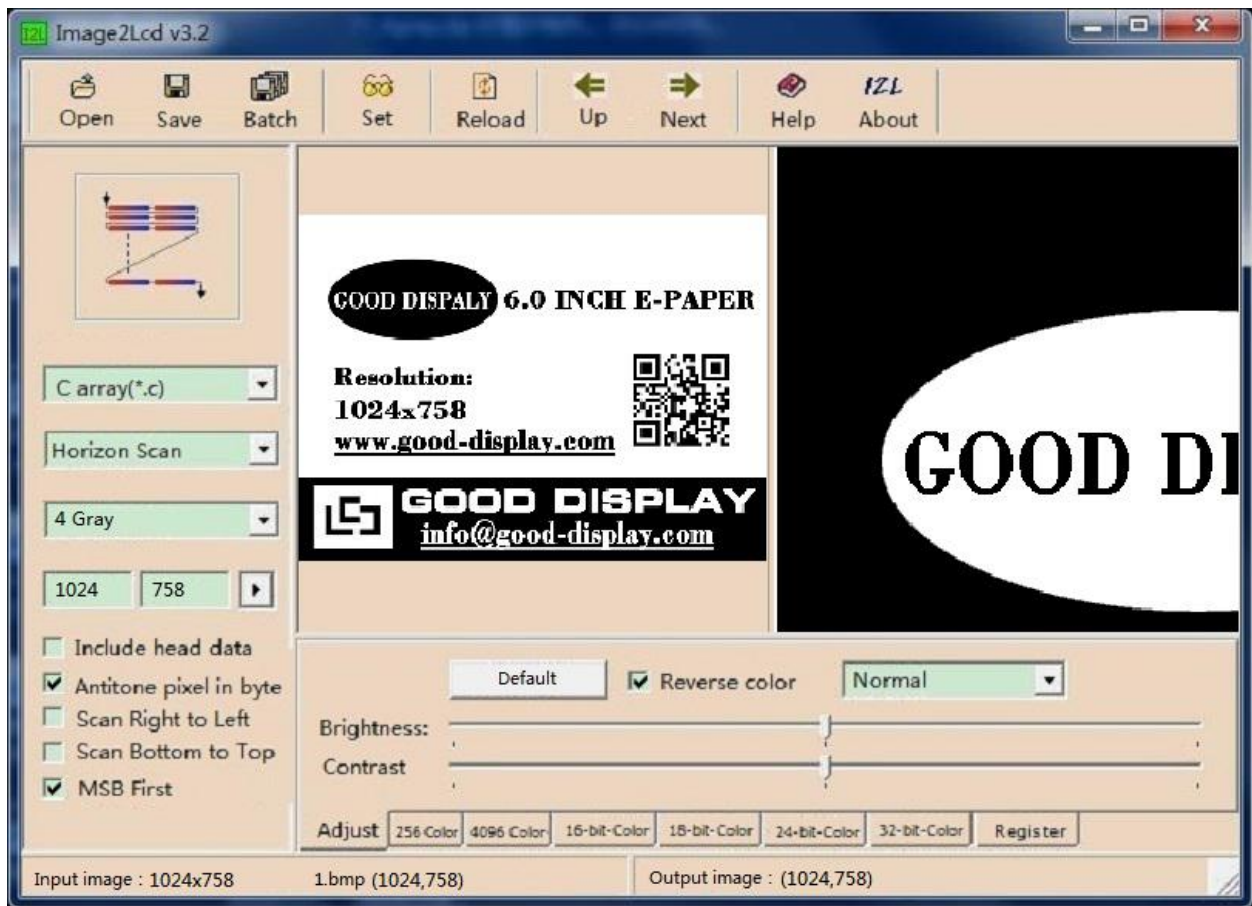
Image2Lcd v3.2

Open Save Batch Set Reload Up Next Help IZL About

C array(*.c)
Horizon Scan
4 Gray
1024 758

Include head data
Antitone pixel in byte
Scan Right to Left
Scan Bottom to Top
MSB First

GOOD DISPALY 6.0 INCH E-PAPER

Resolution:
1024x758
www.good-display.com

GOOD DISPLAY
info@good-display.com

GOOD DI

Default
Reverse color
Normal
Brightness:
Contrast

Adjust | 256 Color | 4096 Color | 16-bit-Color | 18-bit-Color | 24-bit-Color | 32-bit-Color | Register

Input image : 1024x758 1.bmp (1024,758) Output image : (1024,758)